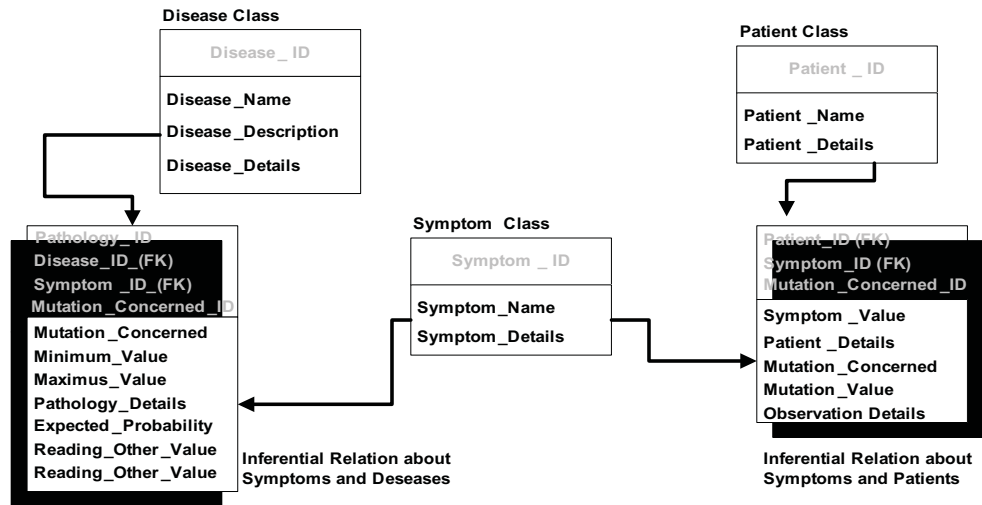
Disease Class

Disease _ ID

Disease _Name
Disease _Description
Disease _Details

Patient Class

Patient _ ID

Patient _Name
Patient _Details

Pathology _ID
Disease_ID_(FK)
Symptom _ID_(FK)
Mutation_Concerned_ID

Mutation_Concerned
Minimum_Value
Maximus_Value
Pathology_Details
Expected_Probability
Reading_Other_Value
Reading_Other_Value

Symptom Class

Symptom _ ID

Symptom_Name
Symptom_Details

Patient_ID (FK)
Symptom_ID (FK)
Mutation_Concerned_ID

Symptom _Value
Patient _Details
Mutation_Concerned
Mutation_Value
Observation Details

Inferential Relation about Symptoms and Deseases

Inferential Relation about Symptoms and Patients